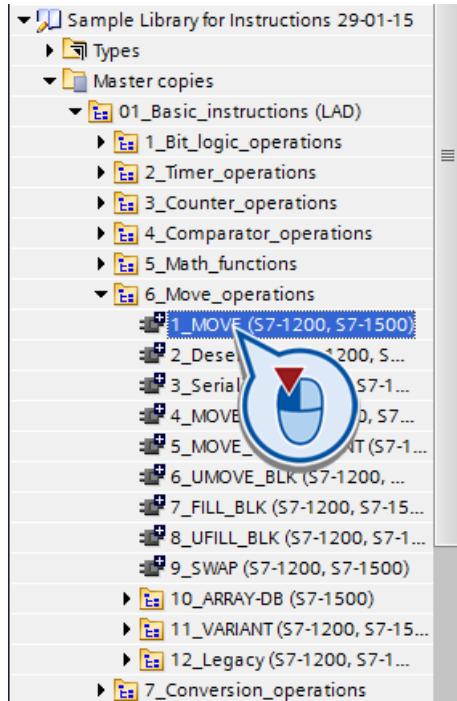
Sample Library for Instructions 29-01-15
Types
Master copies
01_Basic_instructions (LAD)
1_Bit_logic_operations
2_Timer_operations
3_Counter_operations
4_Comparator_operations
5_Math_functions
6_Move_operations
1_MOVE (S7-1200, S7-1500)
2_Dese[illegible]1200, S...
3_Serial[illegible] S7-1...
4_MOVE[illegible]0, S7...
5_MOVE_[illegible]NT (S7-1...
6_UMOVE_BLK (S7-1200, ...
7_FILL_BLK (S7-1200, S7-15...
8_UFILL_BLK (S7-1200, S7-1...
9_SWAP (S7-1200, S7-1500)
10_ARRAY-DB (S7-1500)
11_VARIANT (S7-1200, S7-15...
12_Legacy (S7-1200, S7-1...
7_Conversion_operations